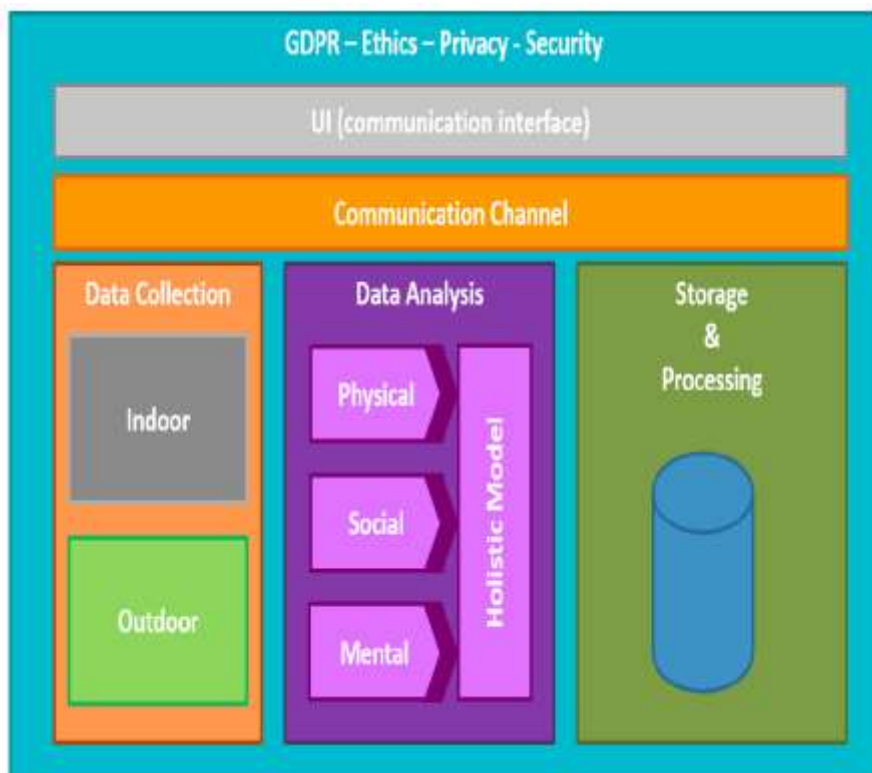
GDPR – Ethics – Privacy - Security

UI (communication interface)

Communication Channel

Data Collection

Indoor

Outdoor

Data Analysis

Physical

Social

Mental

Holistic Model

Storage & Processing